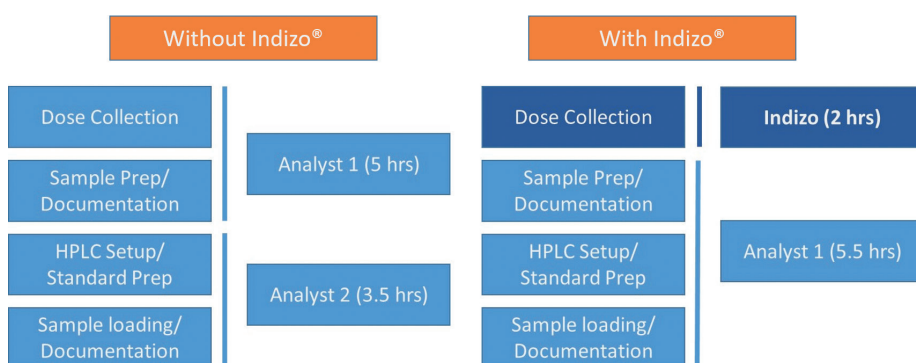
Without Indizo®

Dose Collection

Sample Prep/ Documentation

HPLC Setup/ Standard Prep

Sample loading/ Documentation

Analyst 1 (5 hrs)

Analyst 2 (3.5 hrs)

With Indizo®

Dose Collection

Sample Prep/ Documentation

HPLC Setup/ Standard Prep

Sample loading/ Documentation

Indizo (2 hrs)

Analyst 1 (5.5 hrs)